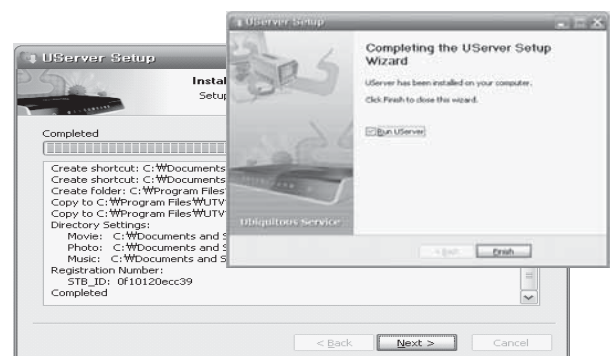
UServer Setup

Instal
Setup

Completed

Create shortcut: C:₩Documents
Create shortcut: C:₩Documents
Create folder: C:₩Program Files
Copy to C:₩Program Files₩UTV
Copy to C:₩Program Files₩UTV
Directory Settings:
Movie: C:₩Documents and S
Photo: C:₩Documents and S
Music: C:₩Documents and S
Registration Number:
STB_ID: 0f10120ecc39
Completed

< Back
Next >
Cancel

UServer Setup

Completing the UServer Setup Wizard

UServer has been installed on your computer.

Click Finish to close this wizard.

Run UServer

Ubiquitous Service

< Back
Finish